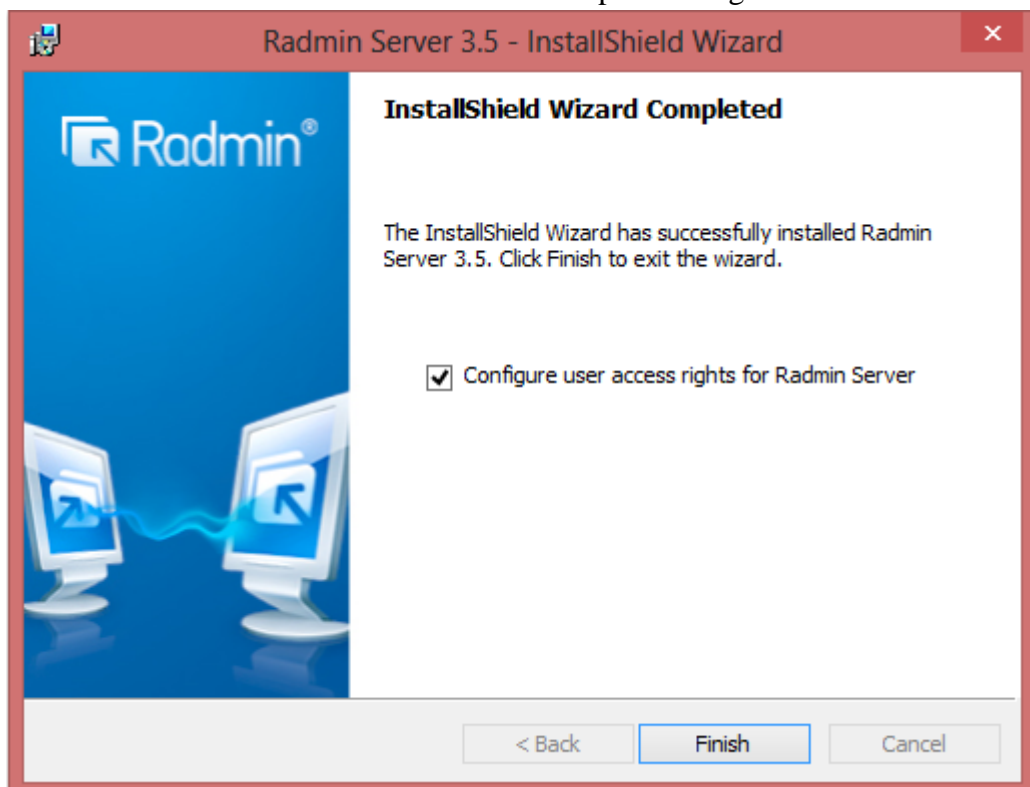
Radmin Server 3.5 - InstallShield Wizard

Radmin®

InstallShield Wizard Completed

The InstallShield Wizard has successfully installed Radmin Server 3.5. Click Finish to exit the wizard.

Configure user access rights for Radmin Server

< Back
Finish
Cancel